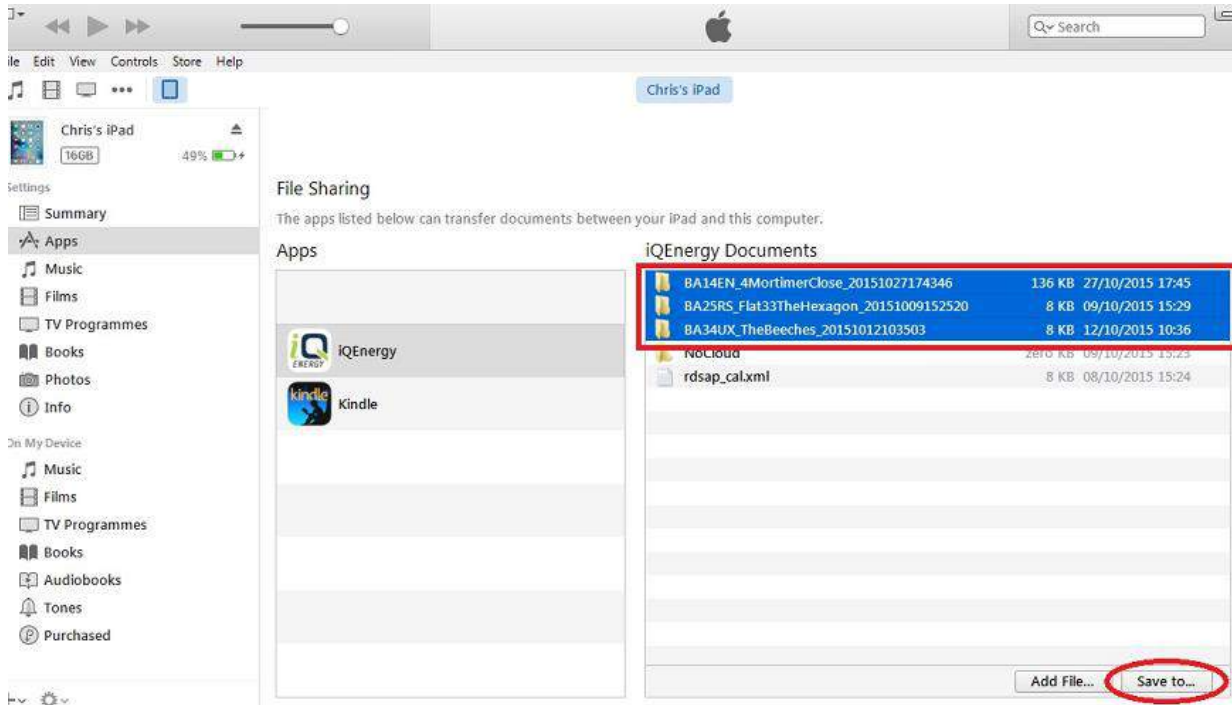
Search

ile Edit View Controls Store Help

Chris's iPad

Chris's iPad
16GB
49%

Settings
Summary
Apps
Music
Films
TV Programmes
Books
Photos
Info

On My Device
Music
Films
TV Programmes
Books
Audiobooks
Tones
Purchased

File Sharing

The apps listed below can transfer documents between your iPad and this computer.

Apps

iQEnergy
Kindle

iQEnergy Documents

| | | |
|---|---|---|
| BA14EN_4MortimerClose_20151027174346 | 136 KB | 27/10/2015 17:45 |
| BA25RS_Flat33TheHexagon_20151009152520 | 8 KB | 09/10/2015 15:29 |
| BA34UX_TheBeeches_20151012103503 | 8 KB | 12/10/2015 10:36 |
| NoCloud | Zero KB | 09/10/2015 15:23 |
| rdsap_cal.xml | 8 KB | 08/10/2015 15:24 |

Add File...
Save to...